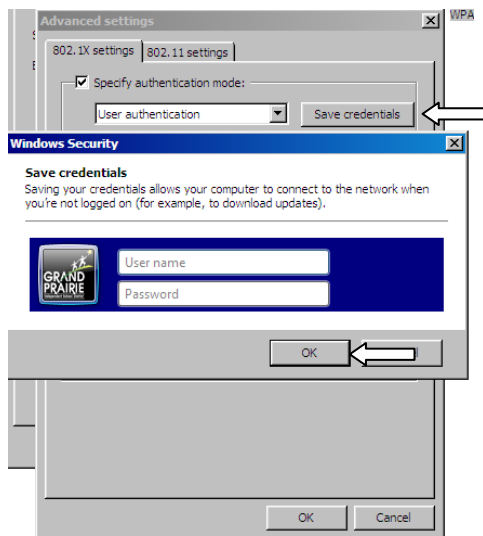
Advanced settings

WPA

802.1X settings

802.11 settings

Specify authentication mode:

User authentication

Save credentials

Windows Security

Save credentials

Saving your credentials allows your computer to connect to the network when you're not logged on (for example, to download updates).

GRAND PRAIRIE

User name

Password

OK

OK

Cancel